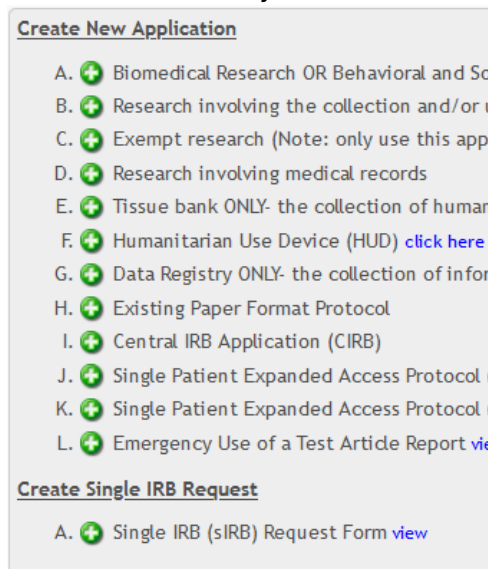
Create New Application

A. Biomedical Research OR Behavioral and So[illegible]
B. Research involving the collection and/or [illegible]
C. Exempt research (Note: only use this app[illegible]
D. Research involving medical records
E. Tissue bank ONLY- the collection of huma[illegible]
F. Humanitarian Use Device (HUD) click here
G. Data Registry ONLY- the collection of infor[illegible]
H. Existing Paper Format Protocol
I. Central IRB Application (CIRB)
J. Single Patient Expanded Access Protocol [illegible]
K. Single Patient Expanded Access Protocol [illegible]
L. Emergency Use of a Test Article Report vie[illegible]

Create Single IRB Request

A. Single IRB (sIRB) Request Form view